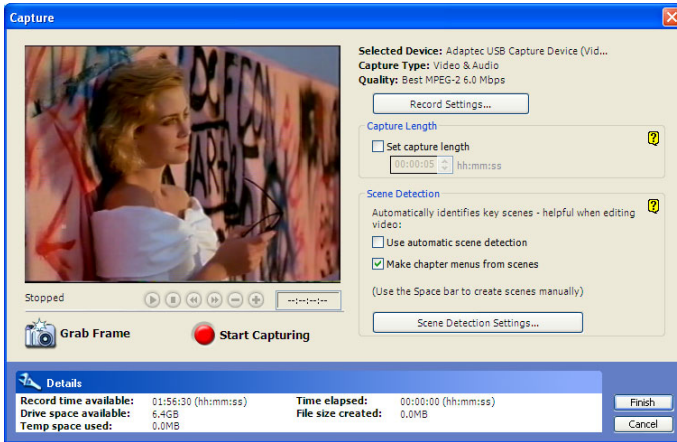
Capture

Selected Device: Adaptec USB Capture Device (Vid...
Capture Type: Video & Audio
Quality: Best MPEG-2 6.0 Mbps

Record Settings...

Capture Length

Set capture length

00:00:05 hh:mm:ss

Scene Detection

Automatically identifies key scenes - helpful when editing video:

Use automatic scene detection

Make chapter menus from scenes

(Use the Space bar to create scenes manually)

Scene Detection Settings...

Stopped

--:--:--:--

Grab Frame

Start Capturing

Details

| Record time available: | 01:56:30 (hh:mm:ss) | Time elapsed: | 00:00:00 (hh:mm:ss) |
|---|---|---|---|
| Drive space available: | 6.4GB | File size created: | 0.0MB |
| Temp space used: | 0.0MB | | |

Finish

Cancel